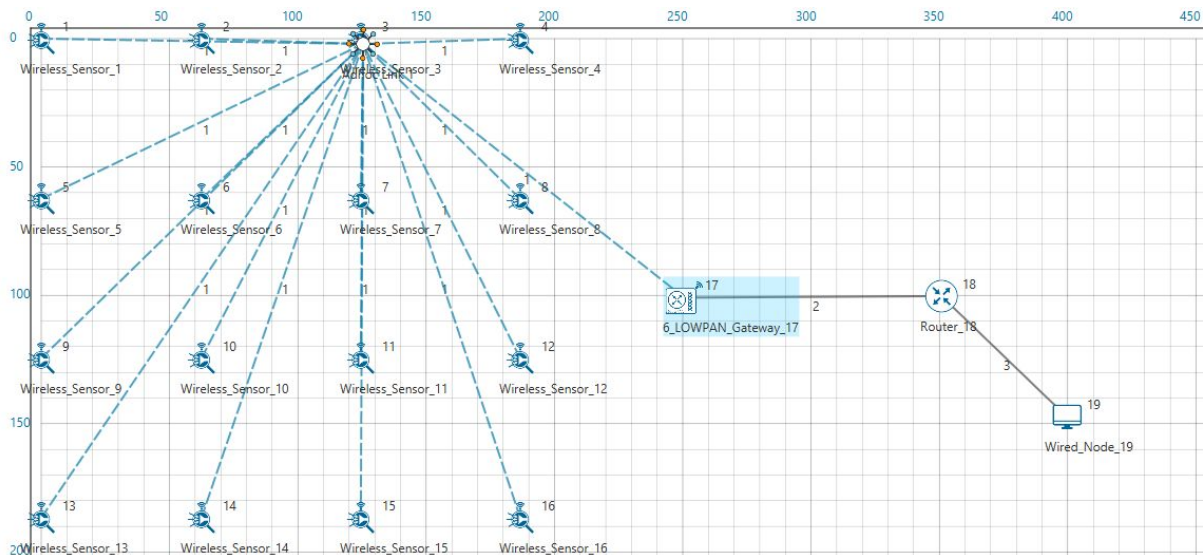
0 50 100 150 200 250 300 350 400 450

0 50 100 150 200

1 Wireless_Sensor_1
2 Wireless_Sensor_2
3 Wireless_Sensor_3
Adhoc Link 1
4 Wireless_Sensor_4

1 1 1 1 1 1 1 1 1 1 1 1 1 1 1

5 Wireless_Sensor_5
6 Wireless_Sensor_6
7 Wireless_Sensor_7
8 Wireless_Sensor_8

17 6_LOWPAN_Gateway_17
2
18 Router_18
3
19 Wired_Node_19

9 Wireless_Sensor_9
10 Wireless_Sensor_10
11 Wireless_Sensor_11
12 Wireless_Sensor_12

13 Wireless_Sensor_13
14 Wireless_Sensor_14
15 Wireless_Sensor_15
16 Wireless_Sensor_16